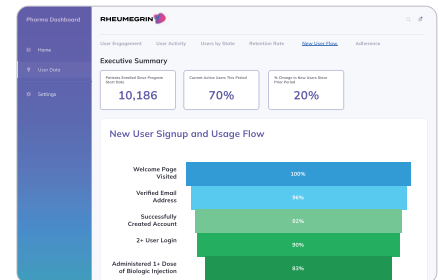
Pharma Dashboard

Home

User Data

Settings

RHEUMEGRIN

User Engagement User Activity Users by State Retention Rate New User Flow Adherence

Executive Summary

Patients Enrolled Since Program Start Date

10,186

Current Active Users This Period

70%

% Change in New Users Since Prior Period

20%

New User Signup and Usage Flow

Welcome Page Visited

100%

Verified Email Address

96%

Successfully Created Account

92%

2+ User Login

90%

Administered 1+ Dose of Biologic Injection

83%